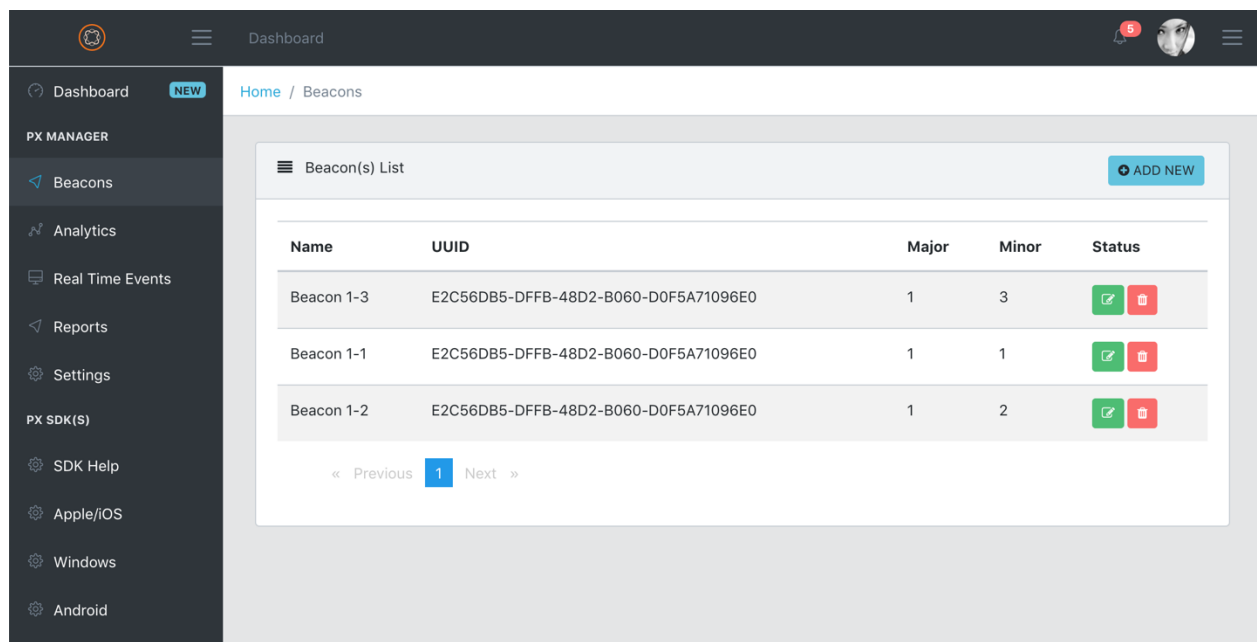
Dashboard

5

Dashboard NEW

PX MANAGER

Beacons

Analytics

Real Time Events

Reports

Settings

PX SDK(S)

SDK Help

Apple/iOS

Windows

Android

Home / Beacons

Beacon(s) List

ADD NEW

| Name | UUID | Major | Minor | Status |
|---|---|---|---|---|
| Beacon 1-3 | E2C56DB5-DFFB-48D2-B060-D0F5A71096E0 | 1 | 3 | |
| Beacon 1-1 | E2C56DB5-DFFB-48D2-B060-D0F5A71096E0 | 1 | 1 | |
| Beacon 1-2 | E2C56DB5-DFFB-48D2-B060-D0F5A71096E0 | 1 | 2 | |

« Previous 1 Next »